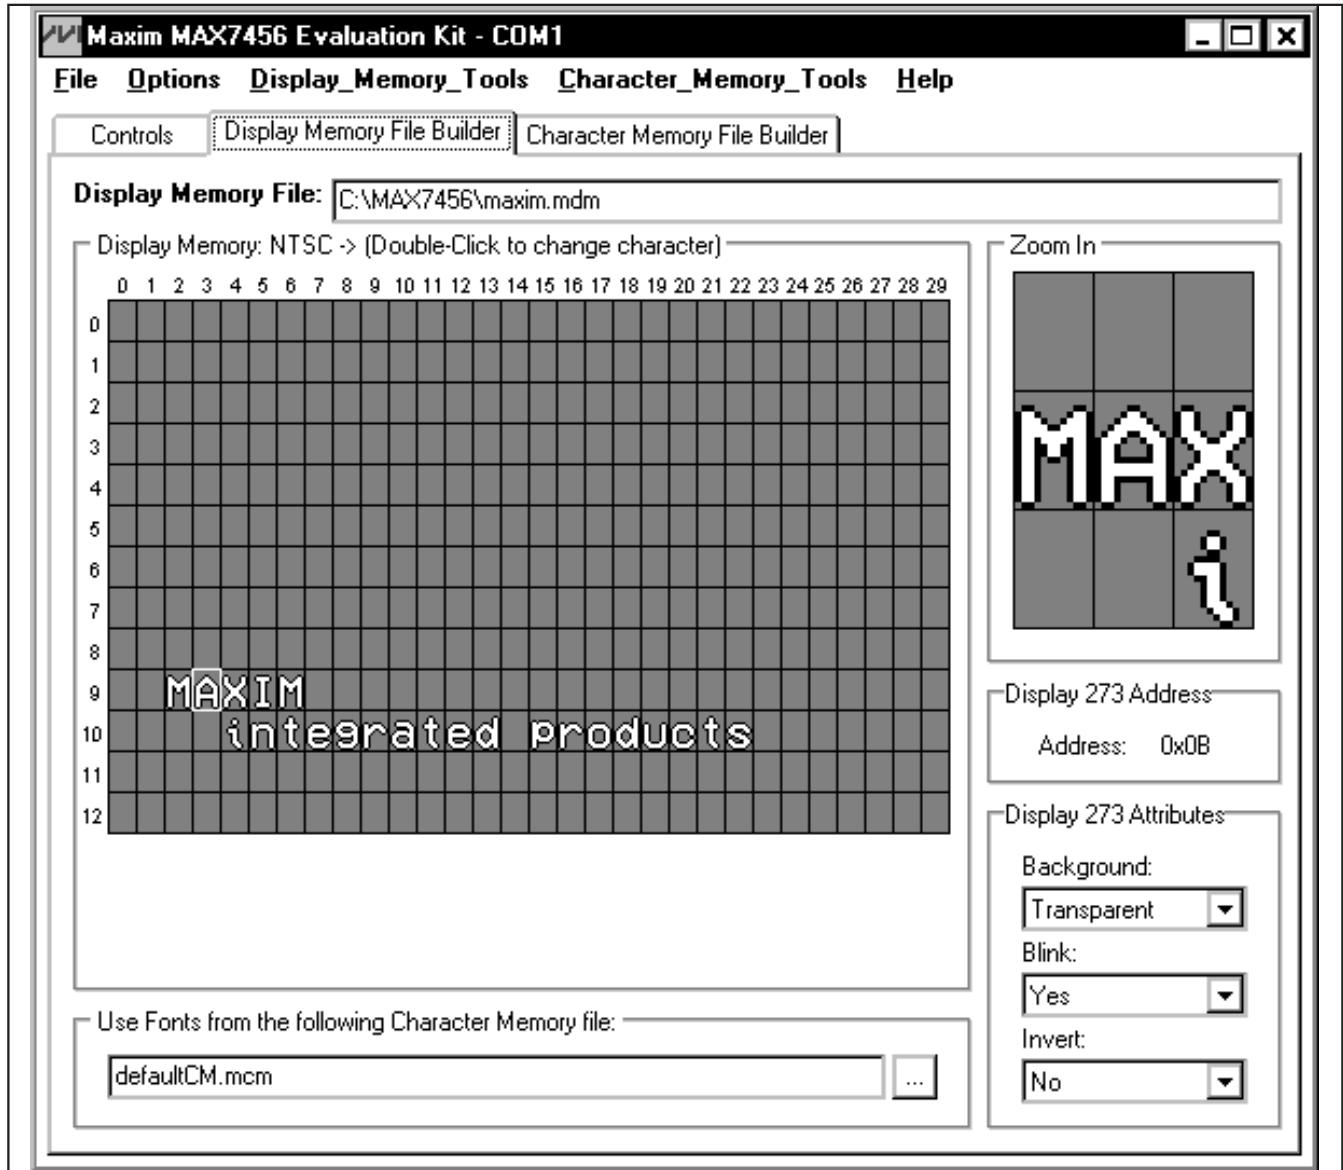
Maxim MAX7456 Evaluation Kit - COM1

File Options Display_Memory_Tools Character_Memory_Tools Help

Controls | Display Memory File Builder | Character Memory File Builder

Display Memory File: C:\MAX7456\maxim.mdm

Display Memory: NTSC -> (Double-Click to change character)

0 1 2 3 4 5 6 7 8 9 10 11 12 13 14 15 16 17 18 19 20 21 22 23 24 25 26 27 28 29

0
1
2
3
4
5
6
7
8
9 MAXIM
10 integrated products
11
12

Zoom In

MAX
i

Display 273 Address

Address: 0x0B

Display 273 Attributes

Background:
Transparent

Blink:
Yes

Invert:
No

Use Fonts from the following Character Memory file:

defaultCM.mcm ...